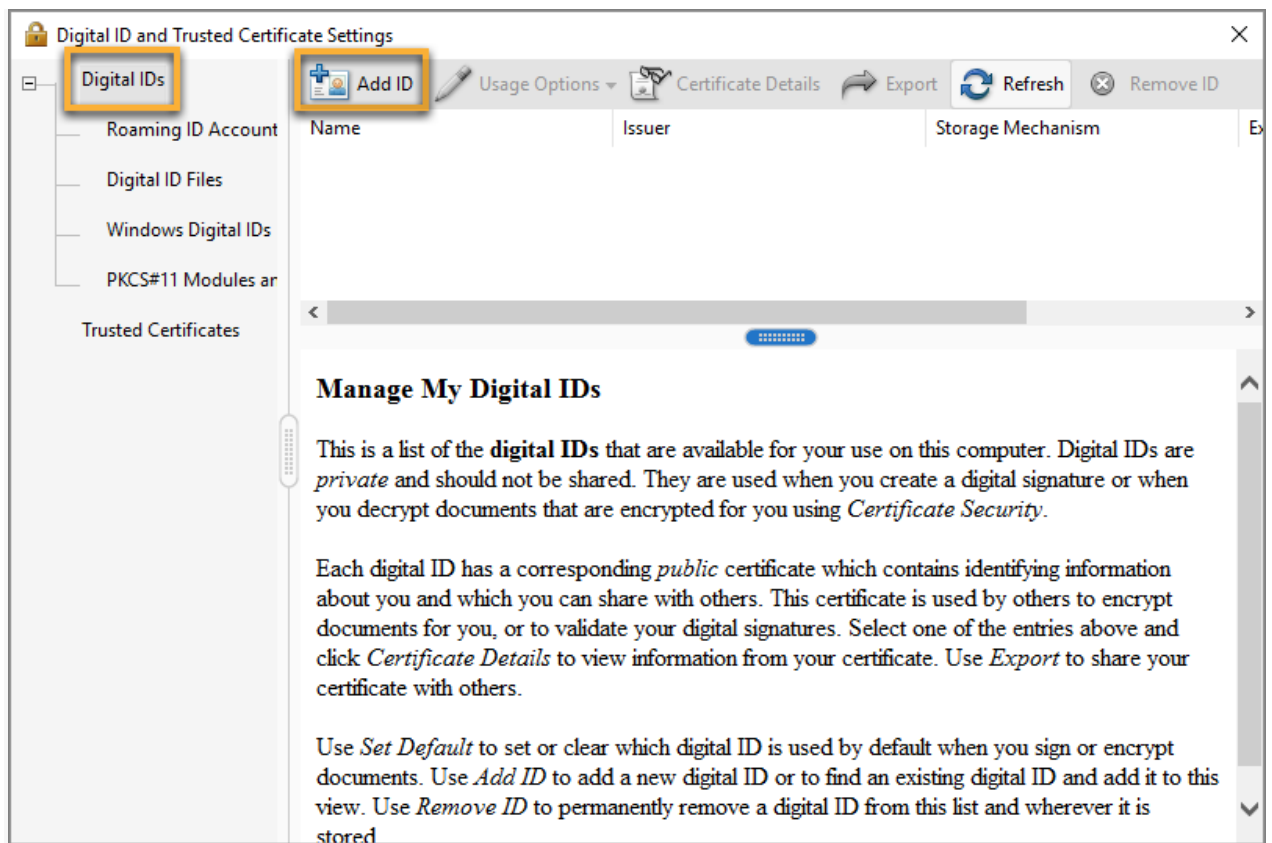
Digital ID and Trusted Certificate Settings

Digital IDs
Roaming ID Account
Digital ID Files
Windows Digital IDs
PKCS#11 Modules ar
Trusted Certificates

Add ID
Usage Options
Certificate Details
Export
Refresh
Remove ID

| Name | Issuer | Storage Mechanism | Ex |
|---|---|---|---|

Manage My Digital IDs

This is a list of the **digital IDs** that are available for your use on this computer. Digital IDs are *private* and should not be shared. They are used when you create a digital signature or when you decrypt documents that are encrypted for you using *Certificate Security*.

Each digital ID has a corresponding *public* certificate which contains identifying information about you and which you can share with others. This certificate is used by others to encrypt documents for you, or to validate your digital signatures. Select one of the entries above and click *Certificate Details* to view information from your certificate. Use *Export* to share your certificate with others.

Use *Set Default* to set or clear which digital ID is used by default when you sign or encrypt documents. Use *Add ID* to add a new digital ID or to find an existing digital ID and add it to this view. Use *Remove ID* to permanently remove a digital ID from this list and wherever it is stored.